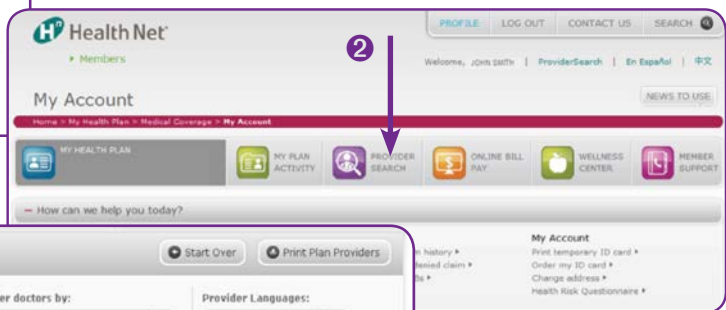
Health Net

▸ Members

PROFILE | LOG OUT | CONTACT US | SEARCH

2

Welcome, JOHN SMITH | ProviderSearch | En Español | 中文

My Account

NEWS TO USE

Home > My Health Plan > Medical Coverage > My Account

MY HEALTH PLAN

MY PLAN ACTIVITY

PROVIDER SEARCH

ONLINE BILL PAY

WELLNESS CENTER

MEMBER SUPPORT

– How can we help you today?

Start Over

Print Plan Providers

er doctors by:

Provider Languages:

m history ▸

denied claim ▸

ds ▸

My Account

Print temporary ID card ▸

Order my ID card ▸

Change address ▸

Health Risk Questionnaire ▸